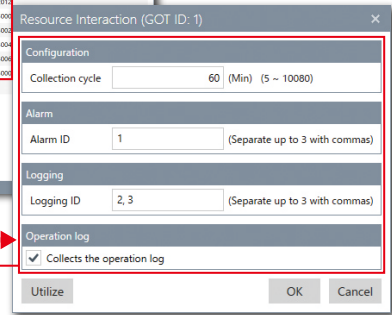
Resource Interaction (GOT ID: 1)

Configuration

Collection cycle 60 (Min) (5 ~ 10080)

Alarm

Alarm ID 1 (Separate up to 3 with commas)

Logging

Logging ID 2, 3 (Separate up to 3 with commas)

Operation log

Collects the operation log

Utilize

OK

Cancel